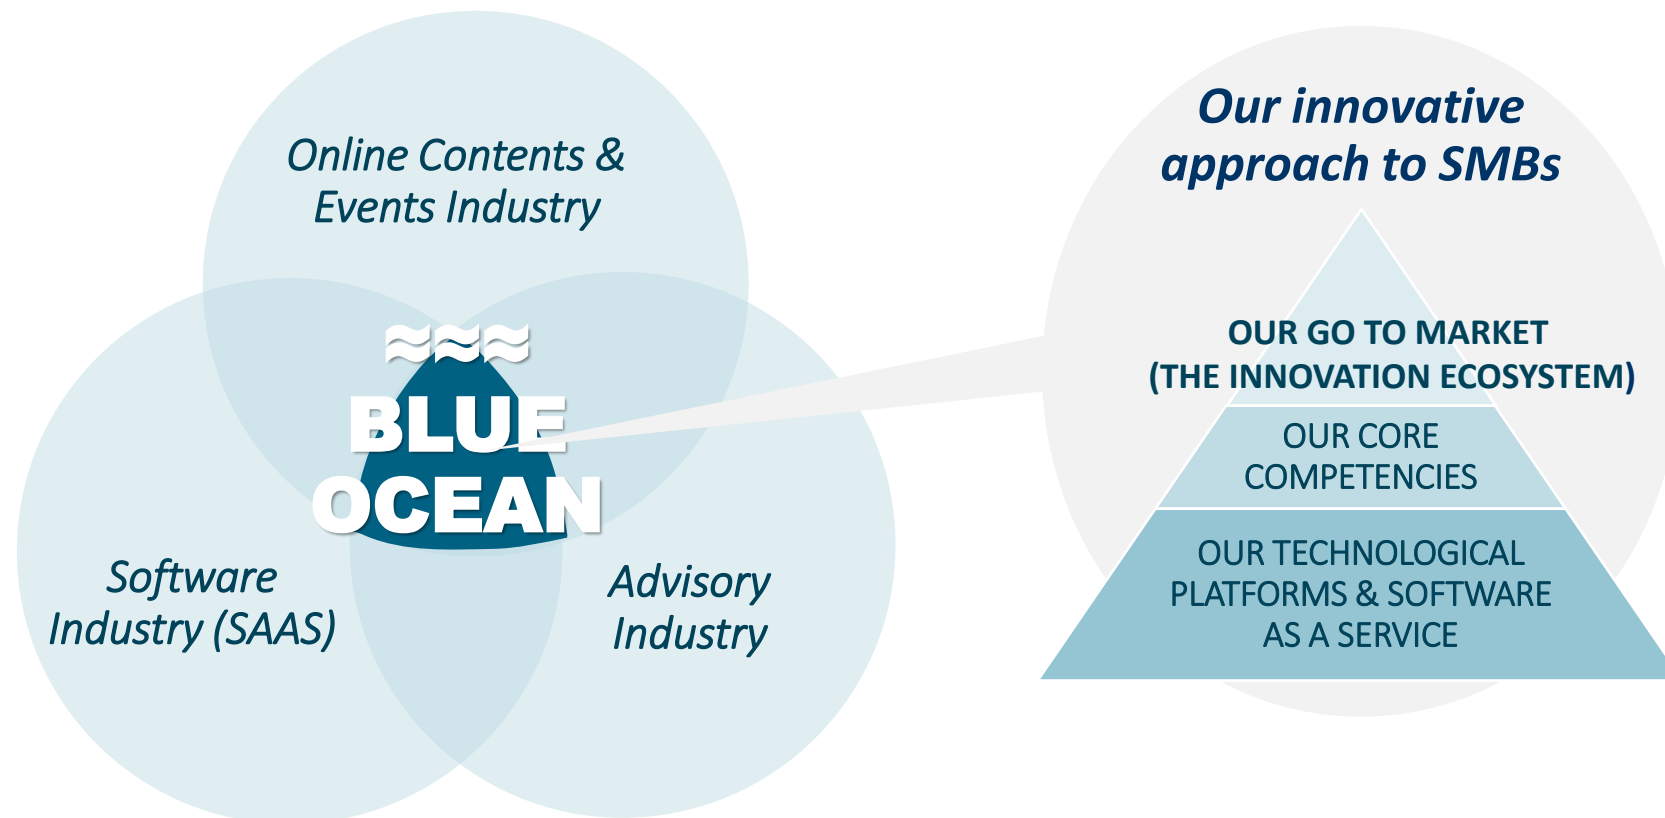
Online Contents & Events Industry

BLUE OCEAN

Software Industry (SAAS)

Advisory Industry

Our innovative approach to SMBs

OUR GO TO MARKET (THE INNOVATION ECOSYSTEM)

OUR CORE COMPETENCIES

OUR TECHNOLOGICAL PLATFORMS & SOFTWARE AS A SERVICE